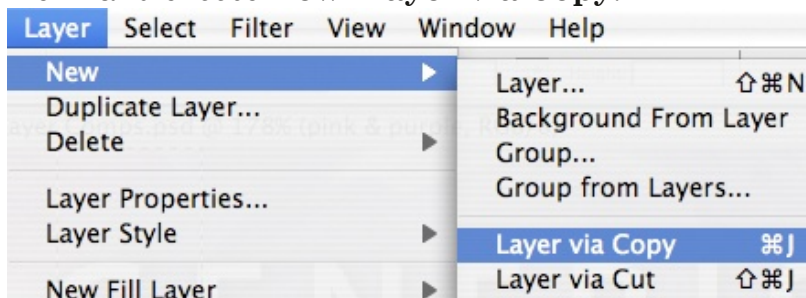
Layer Select Filter View Window Help

New
Duplicate Layer...
Delete

Layer Properties...
Layer Style

New Fill Layer

Layer... ⇧⌘N
Background From Layer
Group...
Group from Layers...

Layer via Copy ⌘J
Layer via Cut ⇧⌘J